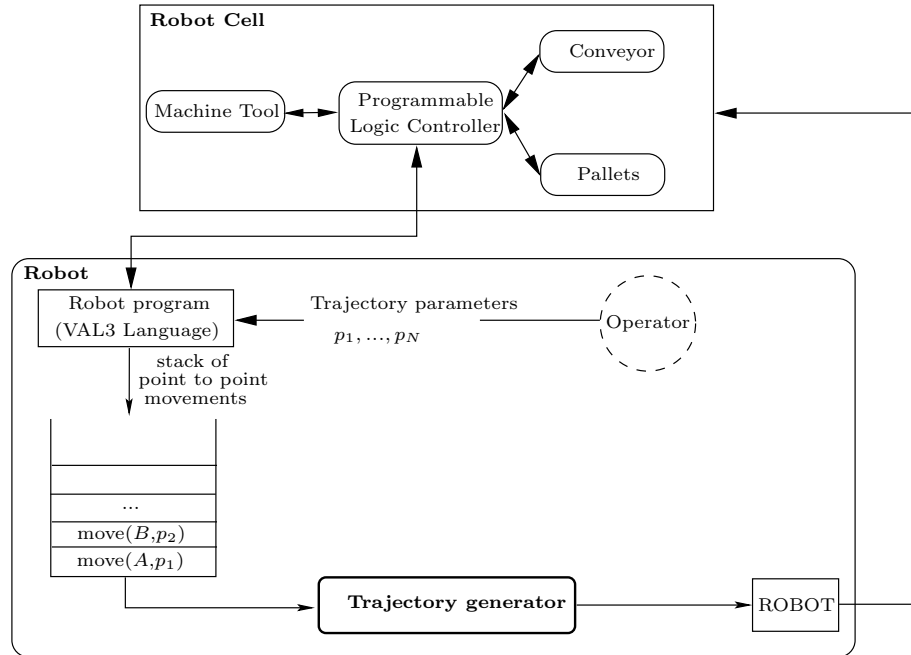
Robot Cell

Machine Tool

Programmable Logic Controller

Conveyor

Pallets

Robot

Robot program (VAL3 Language)

Trajectory parameters

$p_1, ..., p_N$

Operator

stack of point to point movements

...

move($B$,$p_2$)

move($A$,$p_1$)

Trajectory generator

ROBOT